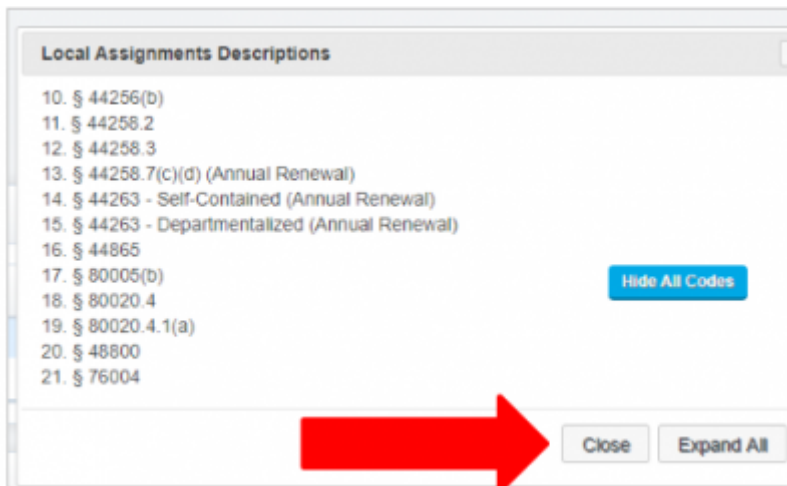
Local Assignments Descriptions

10. § 44256(b)
11. § 44258.2
12. § 44258.3
13. § 44258.7(c)(d) (Annual Renewal)
14. § 44263 - Self-Contained (Annual Renewal)
15. § 44263 - Departmentalized (Annual Renewal)
16. § 44865
17. § 80005(b)
18. § 80020.4
19. § 80020.4.1(a)
20. § 48800
21. § 76004

Hide All Codes

Close

Expand All